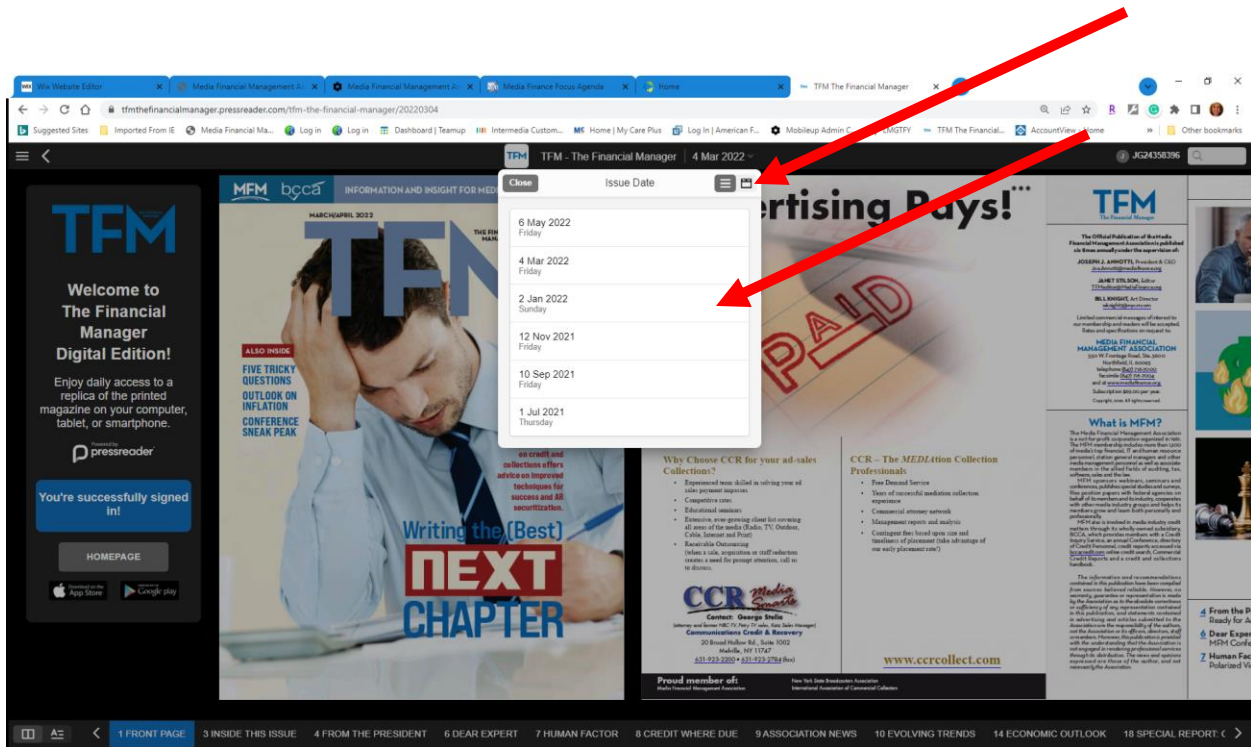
Wix Website Editor | Media Financial Management A | Media Financial Management A | Media Finance Focus Agenda | Home | TFM The Financial Manager

tfmthefinancialmanager.pressreader.com/tfm-the-financial-manager/20220304

Suggested Sites | Imported From IE | Media Financial Ma... | Log in | Log in | Dashboard | Teamup | Intermedia Custom... | Home | My Care Plus | Log In | American F... | Mobileup Admin C... | LMGTFY | TFM The Financial... | AccountView - Home | Other bookmarks

TFM - The Financial Manager | 4 Mar 2022

JG24358396

TFM

Welcome to The Financial Manager Digital Edition!

Enjoy daily access to a replica of the printed magazine on your computer, tablet, or smartphone.

Powered by pressreader

You're successfully signed in!

HOMEPAGE

App Store

Google play

MFM bcca INFORMATION AND INSIGHT FOR MED

MARCH/APRIL 2022

TFM

ALSO INSIDE

FIVE TRICKY QUESTIONS

OUTLOOK ON INFLATION

CONFERENCE SNEAK PEAK

on credit and collections offers advice on improved techniques for success and AI securitization.

Writing the (Best)

NEXT CHAPTER

Close

Issue Date

6 May 2022
Friday

4 Mar 2022
Friday

2 Jan 2022
Sunday

12 Nov 2021
Friday

10 Sep 2021
Friday

1 Jul 2021
Thursday

ertising Pays!

PAID

Why Choose CCR for your ad-sales Collections?

Experienced team skilled in solving your ad sales payment impasses
Competitive rates
Educational seminars
Extensive, ever-growing client list covering all areas of the media (Radio, TV, Outdoor, Cable, Internet and Print)
Receivable Outsourcing (when a sale, acquisition or staff reduction creates a need for prompt attention, call us to discuss.

CCR – The MEDIAtion Collection Professionals

Free Demand Service
Years of successful mediation collection experience
Commercial attorney network
Management reports and analysis
Contingent fees based upon size and timeliness of placement (take advantage of our early placement rate!)

CCR Media Smarts

Contact: George Stella

Communications Credit & Recovery
20 Broad Hollow Rd., Suite 3002
Melville, NY 11747
631-923-2200 • 631-923-2784 (fax)

www.ccrcollect.com

Proud member of:
Media Financial Management Association

New York State Broadcasters Association
International Association of Commercial Collectors

TFM The Financial Manager

MEDIA FINANCIAL MANAGEMENT ASSOCIATION

What is MFM?

4 From the P Ready for A
6 Dear Exper MFM Confe
7 Human Fac Polarized Wo

1 FRONT PAGE | 3 INSIDE THIS ISSUE | 4 FROM THE PRESIDENT | 6 DEAR EXPERT | 7 HUMAN FACTOR | 8 CREDIT WHERE DUE | 9 ASSOCIATION NEWS | 10 EVOLVING TRENDS | 14 ECONOMIC OUTLOOK | 18 SPECIAL REPORT: C